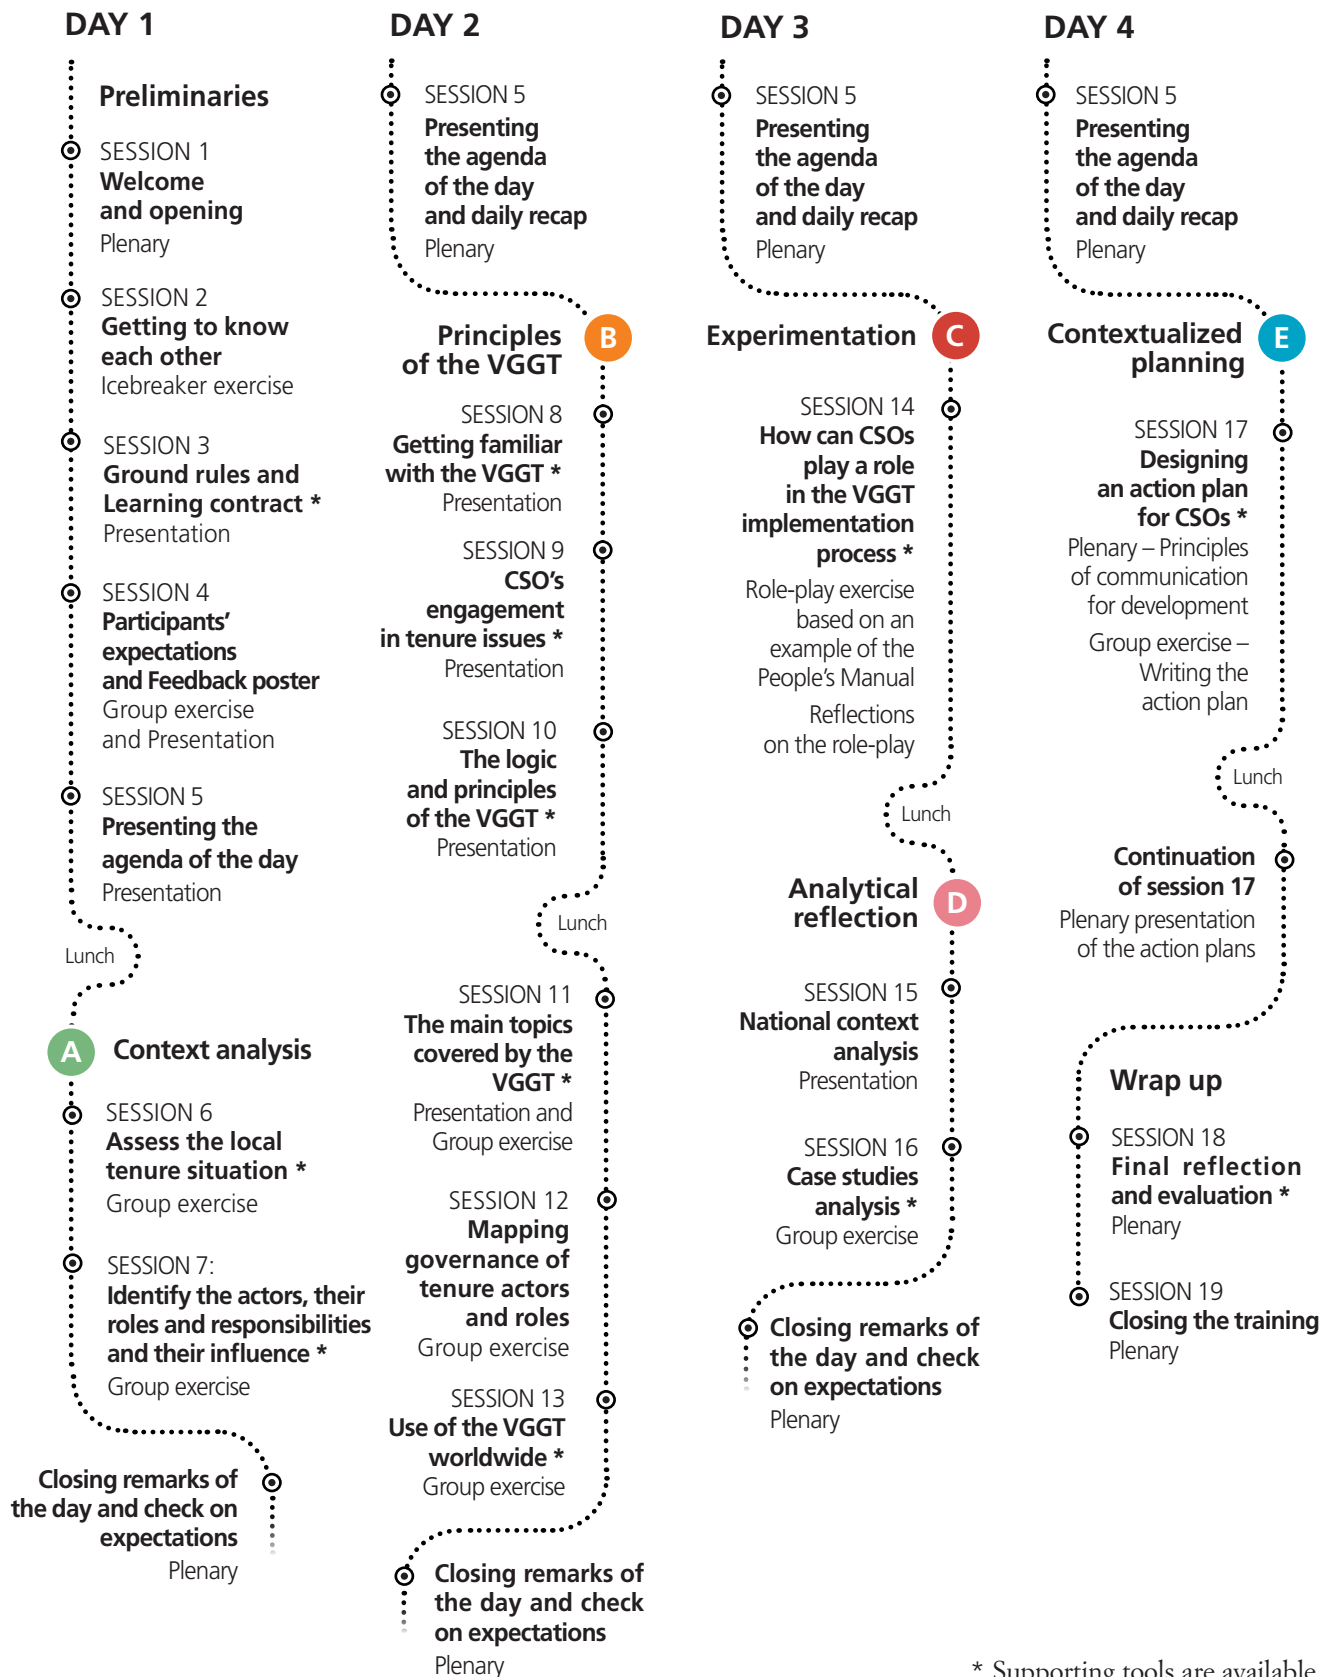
DAY 1

Preliminaries

SESSION 1
Welcome and opening
Plenary

SESSION 2
Getting to know each other
Icebreaker exercise

SESSION 3
Ground rules and Learning contract *
Presentation

SESSION 4
Participants' expectations and Feedback poster
Group exercise and Presentation

SESSION 5
Presenting the agenda of the day
Presentation

Lunch

A Context analysis

SESSION 6
Assess the local tenure situation *
Group exercise

SESSION 7:
Identify the actors, their roles and responsibilities and their influence *
Group exercise

Closing remarks of the day and check on expectations
Plenary

DAY 2

SESSION 5
Presenting the agenda of the day and daily recap
Plenary

Principles of the VGGT B

SESSION 8
Getting familiar with the VGGT *
Presentation

SESSION 9
CSO's engagement in tenure issues *
Presentation

SESSION 10
The logic and principles of the VGGT *
Presentation

Lunch

SESSION 11
The main topics covered by the VGGT *
Presentation and Group exercise

SESSION 12
Mapping governance of tenure actors and roles
Group exercise

SESSION 13
Use of the VGGT worldwide *
Group exercise

Closing remarks of the day and check on expectations
Plenary

DAY 3

SESSION 5
Presenting the agenda of the day and daily recap
Plenary

Experimentation C

SESSION 14
How can CSOs play a role in the VGGT implementation process *
Role-play exercise based on an example of the People's Manual
Reflections on the role-play

Lunch

Analytical reflection D

SESSION 15
National context analysis
Presentation

SESSION 16
Case studies analysis *
Group exercise

Closing remarks of the day and check on expectations
Plenary

DAY 4

SESSION 5
Presenting the agenda of the day and daily recap
Plenary

Contextualized planning E

SESSION 17
Designing an action plan for CSOs *
Plenary – Principles of communication for development
Group exercise – Writing the action plan

Lunch

Continuation of session 17
Plenary presentation of the action plans

Wrap up

SESSION 18
Final reflection and evaluation *
Plenary

SESSION 19
Closing the training
Plenary

* Supporting tools are available